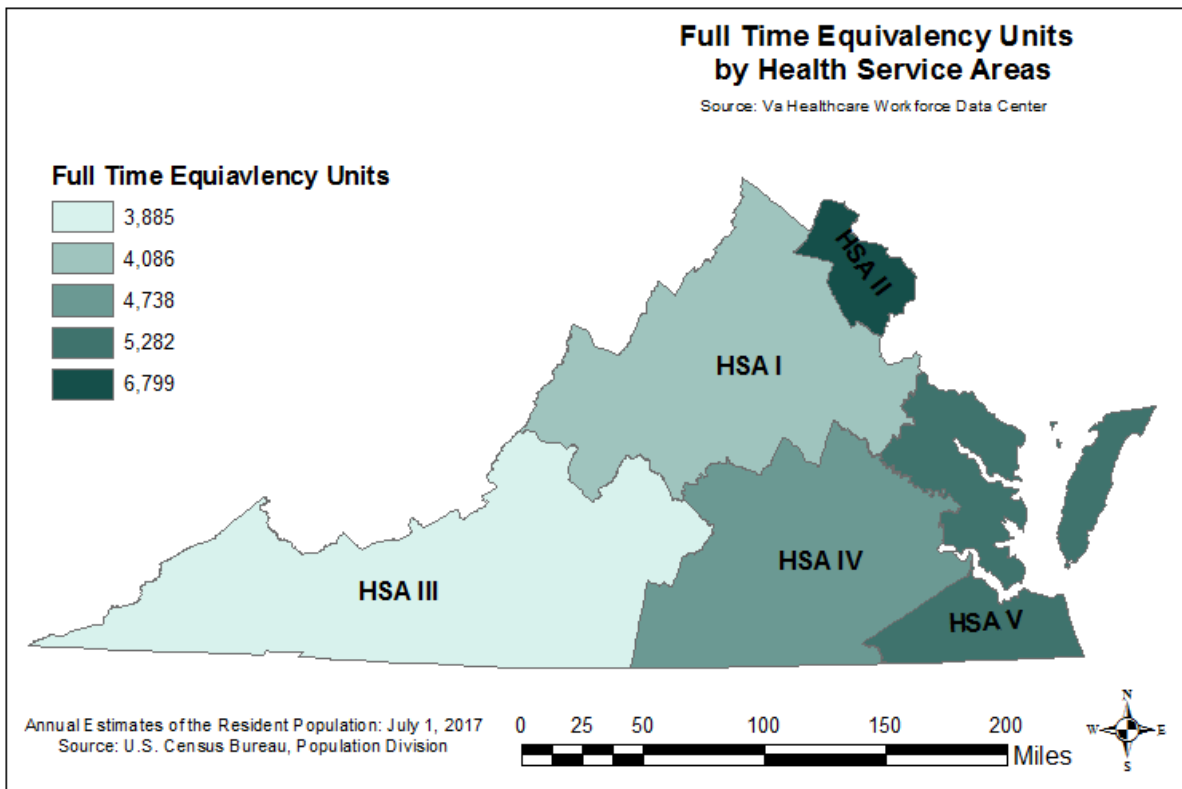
Full Time Equivalency Units
by Health Service Areas

Source: Va Healthcare Workforce Data Center

Full Time Equiavlency Units

3,885

4,086

4,738

5,282

6,799

HSA II

HSA I

HSA III

HSA IV

HSA V

Annual Estimates of the Resident Population: July 1, 2017
Source: U.S. Census Bureau, Population Division

0 25 50 100 150 200
Miles

N
W E
S